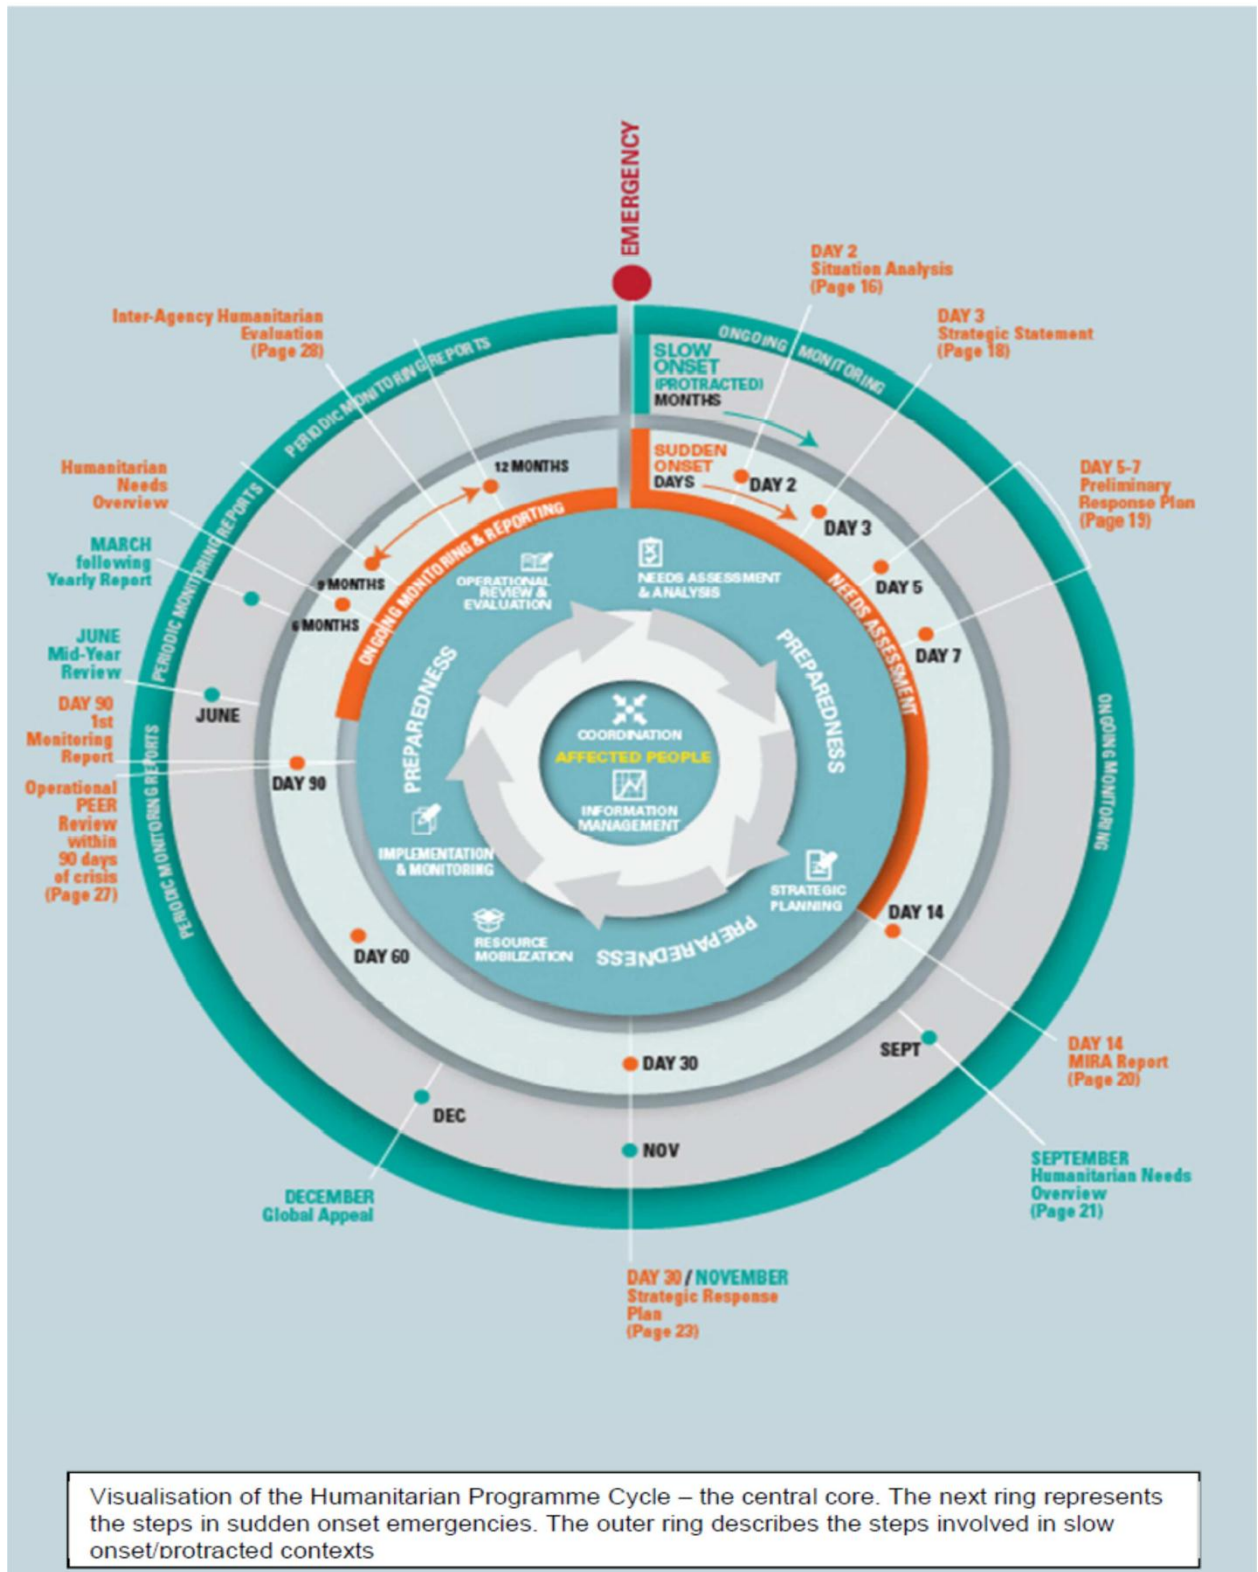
EMERGENCY

DAY 2
Situation Analysis
(Page 16)

DAY 3
Strategic Statement
(Page 18)

Inter-Agency Humanitarian Evaluation
(Page 28)

ONGOING MONITORING

SLOW ONSET (PROTRACTED) MONTHS

PERIODIC MONITORING REPORTS

DAY 5-7
Preliminary Response Plan
(Page 19)

Humanitarian Needs Overview

12 MONTHS

SUDDEN ONSET DAYS

DAY 2

DAY 3

MARCH following Yearly Report

ONGOING MONITORING & REPORTING

9 MONTHS

6 MONTHS

OPERATIONAL REVIEW & EVALUATION

NEEDS ASSESSMENT & ANALYSIS

NEEDS ASSESSMENT

DAY 5

DAY 7

JUNE Mid-Year Review

JUNE

PREPAREDNESS

PREPAREDNESS

COORDINATION

AFFECTED PEOPLE

INFORMATION MANAGEMENT

DAY 90 1st Monitoring Report

DAY 90

Operational PEER Review within 90 days of crisis (Page 27)

IMPLEMENTATION & MONITORING

STRATEGIC PLANNING

ONGOING MONITORING

DAY 14

RESOURCE MOBILIZATION

PREPAREDNESS

DAY 60

PERIODIC MONITORING REPORTS

SEPT

DAY 30

DAY 14
MIRA Report
(Page 20)

DEC

NOV

SEPTEMBER
Humanitarian Needs Overview
(Page 21)

DECEMBER
Global Appeal

DAY 30 / NOVEMBER
Strategic Response Plan
(Page 23)

Visualisation of the Humanitarian Programme Cycle – the central core. The next ring represents the steps in sudden onset emergencies. The outer ring describes the steps involved in slow onset/protracted contexts